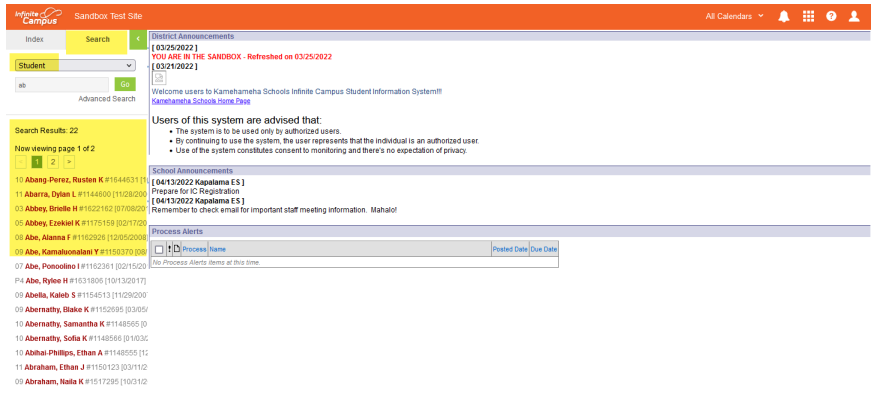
Infinite Campus Sandbox Test Site

All Calendars

Index Search

Student

ab

Go

Advanced Search

Search Results: 22

Now viewing page 1 of 2

< 1 2 >

10 Abang-Perez, Rusten K #1644631 [1

11 Abarra, Dylan L #1144600 [11/28/20

03 Abbey, Brielle H #1622162 [07/08/2

05 Abbey, Ezekiel K #1175159 [02/17/2

08 Abe, Alanna F #1162926 [12/05/2008

09 Abe, Kamaluonalani Y #1158370 [08/

07 Abe, Ponoolino I #1162361 [02/15/20

P4 Abe, Rylee H #1631806 [10/13/2017]

09 Abella, Kaleb S #1154513 [11/29/20

09 Abernathy, Blake K #1152695 [03/05/

07 Abernathy, Samantha K #1148565 [0

10 Abernathy, Sofia K #1148566 [01/03/

10 Abihai-Phillips, Ethan A #1148555 [1

11 Abraham, Ethan J #1150123 [03/11/2

09 Abraham, Naila K #1517295 [10/31/2

District Announcements

[ 03/25/2022 ]

YOU ARE IN THE SANDBOX - Refreshed on 03/25/2022

[ 03/21/2022 ]

Welcome users to Kamehameha Schools Infinite Campus Student Information System!!!

Kamehameha Schools Home Page

Users of this system are advised that:

• The system is to be used only by authorized users.
• By continuing to use the system, the user represents that the individual is an authorized user.
• Use of the system constitutes consent to monitoring and there's no expectation of privacy.

School Announcements

[ 04/13/2022 Kapalama ES ]

Prepare for IC Registration

[ 04/13/2022 Kapalama ES ]

Remember to check email for important staff meeting information. Mahalo!

Process Alerts

| | ! | | Process | Name | Posted Date | Due Date |
|---|---|---|---|---|---|---|
| No Process Alerts items at this time. | | | | | | |